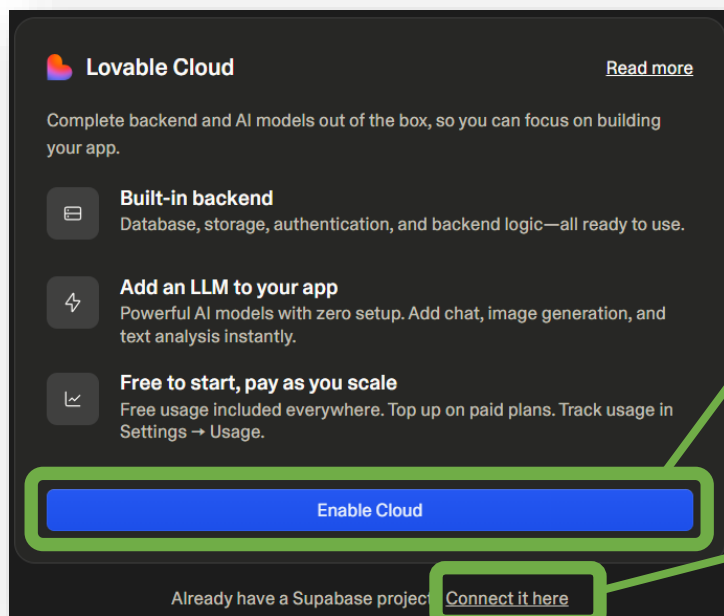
Lovable Cloud

Read more

Complete backend and AI models out of the box, so you can focus on building your app.

Built-in backend
Database, storage, authentication, and backend logic—all ready to use.

Add an LLM to your app
Powerful AI models with zero setup. Add chat, image generation, and text analysis instantly.

Free to start, pay as you scale
Free usage included everywhere. Top up on paid plans. Track usage in Settings → Usage.

Enable Cloud

Already have a Supabase project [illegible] Connect it here